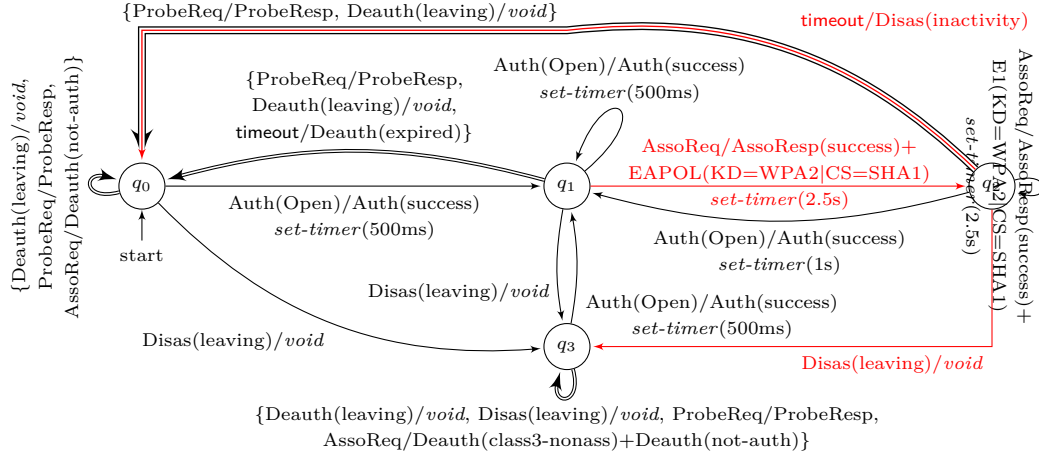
{ProbeReq/ProbeResp, Deauth(leaving)/*void*}

timeout/Disas(inactivity)

{Deauth(leaving)/*void*, ProbeReq/ProbeResp, AssoReq/Deauth(not-auth)}

{ProbeReq/ProbeResp, Deauth(leaving)/*void*, timeout/Deauth(expired)}

Auth(Open)/Auth(success) *set-timer*(500ms)

AssoReq/AssoResp(success)+ E1(KD=WPA2|CS=SHA1) *set-timer*(2.5s)

AssoReq/AssoResp(success)+ EAPOL(KD=WPA2|CS=SHA1) *set-timer*(2.5s)

$q_0$

$q_1$

$q_2$

start

Auth(Open)/Auth(success) *set-timer*(500ms)

Auth(Open)/Auth(success) *set-timer*(1s)

Disas(leaving)/*void*

Auth(Open)/Auth(success) *set-timer*(500ms)

Disas(leaving)/*void*

$q_3$

Disas(leaving)/*void*

{Deauth(leaving)/*void*, Disas(leaving)/*void*, ProbeReq/ProbeResp, AssoReq/Deauth(class3-nonass)+Deauth(not-auth)}